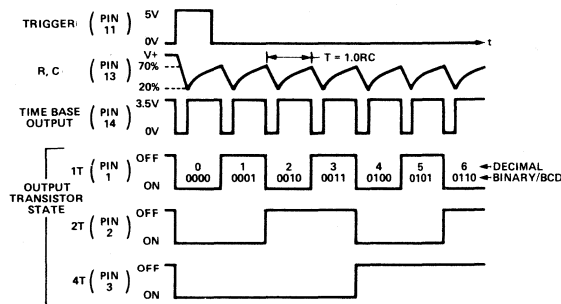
TRIGGER ( PIN 11 ) 5V 0V t

R, C ( PIN 13 ) V+ 70% 20% T = 1.0RC

TIME BASE OUTPUT ( PIN 14 ) 3.5V 0V

OUTPUT TRANSISTOR STATE

1T ( PIN 1 ) OFF ON

0 0000
1 0001
2 0010
3 0011
4 0100
5 0101
6 0110

DECIMAL
BINARY/BCD

2T ( PIN 2 ) OFF ON

4T ( PIN 3 ) OFF ON